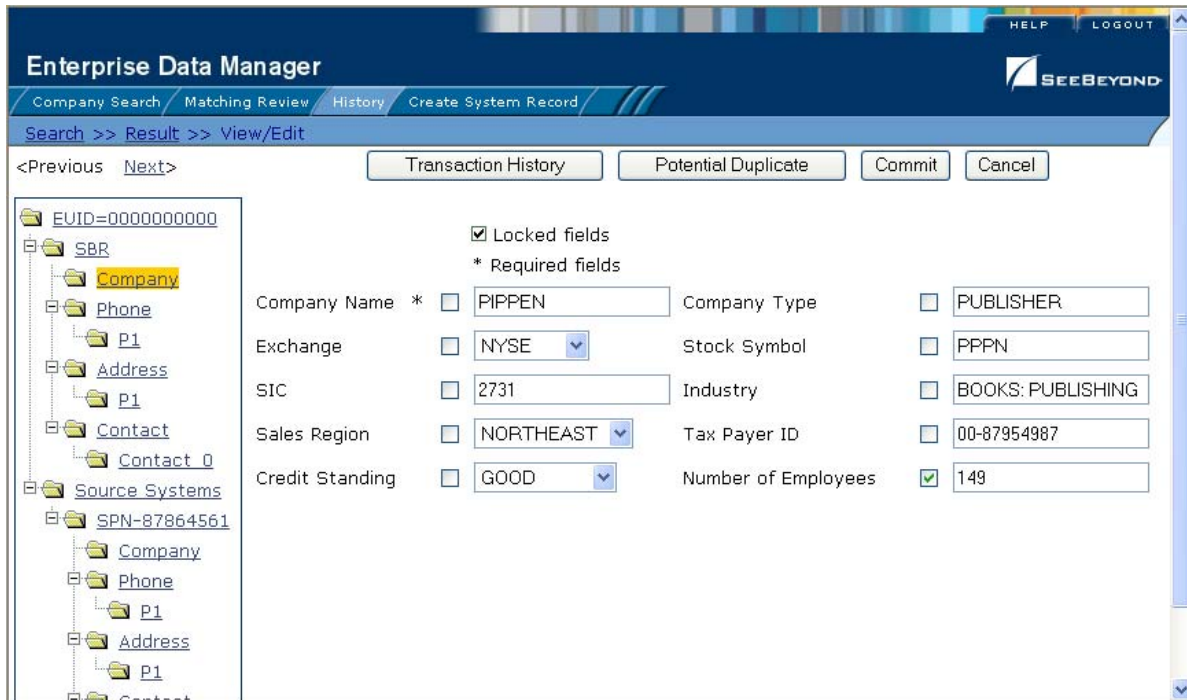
HELP LOGOUT

Enterprise Data Manager

SEEBEYOND

Company Search Matching Review History Create System Record

Search >> Result >> View/Edit

<Previous Next>

Transaction History Potential Duplicate Commit Cancel

EUID=0000000000
SBR
Company
Phone
P1
Address
P1
Contact
Contact_0
Source Systems
SPN-87864561
Company
Phone
P1
Address
P1
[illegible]

☑ Locked fields
* Required fields

Company Name * ☐ PIPPEN
Company Type ☐ PUBLISHER
Exchange ☐ NYSE
Stock Symbol ☐ PPPN
SIC ☐ 2731
Industry ☐ BOOKS: PUBLISHING
Sales Region ☐ NORTHEAST
Tax Payer ID ☐ 00-87954987
Credit Standing ☐ GOOD
Number of Employees ☑ 149